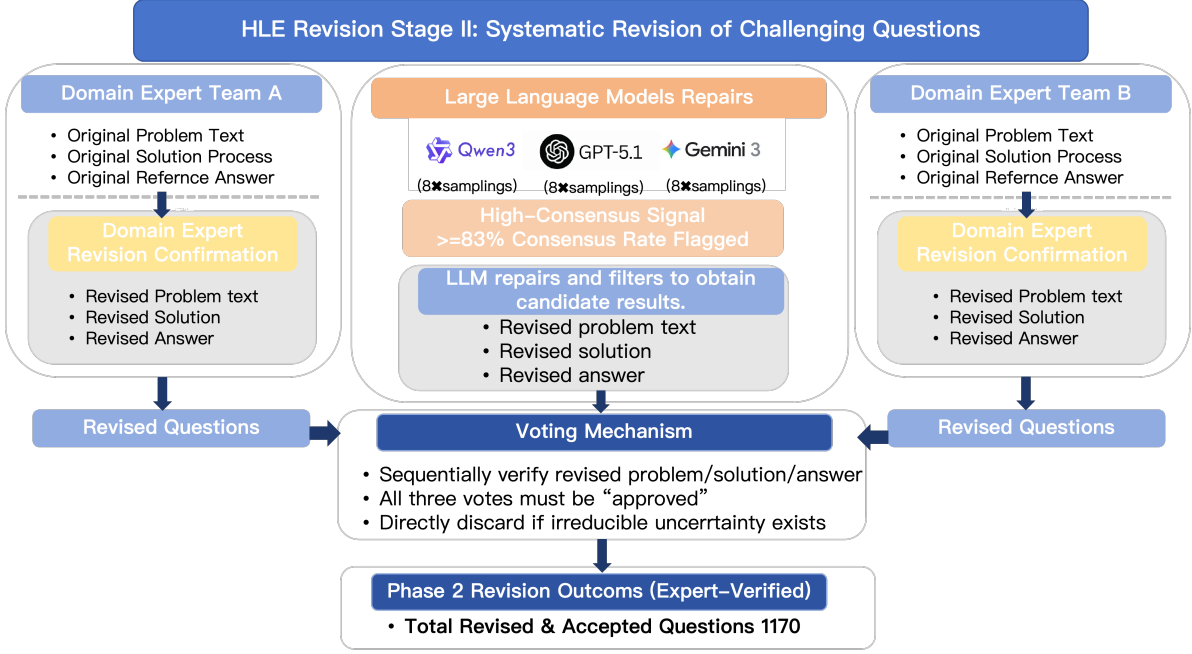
HLE Revision Stage II: Systematic Revision of Challenging Questions

Domain Expert Team A

- Original Problem Text
- Original Solution Process
- Original Refernce Answer

Domain Expert Revision Confirmation

- Revised Problem text
- Revised Solution
- Revised Answer

Revised Questions

Large Language Models Repairs

Qwen3 (8✖samplings)
GPT-5.1 (8✖samplings)
Gemini 3 (8✖samplings)

High-Consensus Signal
>=83% Consensus Rate Flagged

LLM repairs and filters to obtain candidate results.

- Revised problem text
- Revised solution
- Revised answer

Domain Expert Team B

- Original Problem Text
- Original Solution Process
- Original Refernce Answer

Domain Expert Revision Confirmation

- Revised Problem text
- Revised Solution
- Revised Answer

Revised Questions

Voting Mechanism

- Sequentially verify revised problem/solution/answer
- All three votes must be "approved"
- Directly discard if irreducible uncerrtainty exists

Phase 2 Revision Outcoms (Expert-Verified)

- Total Revised & Accepted Questions 1170